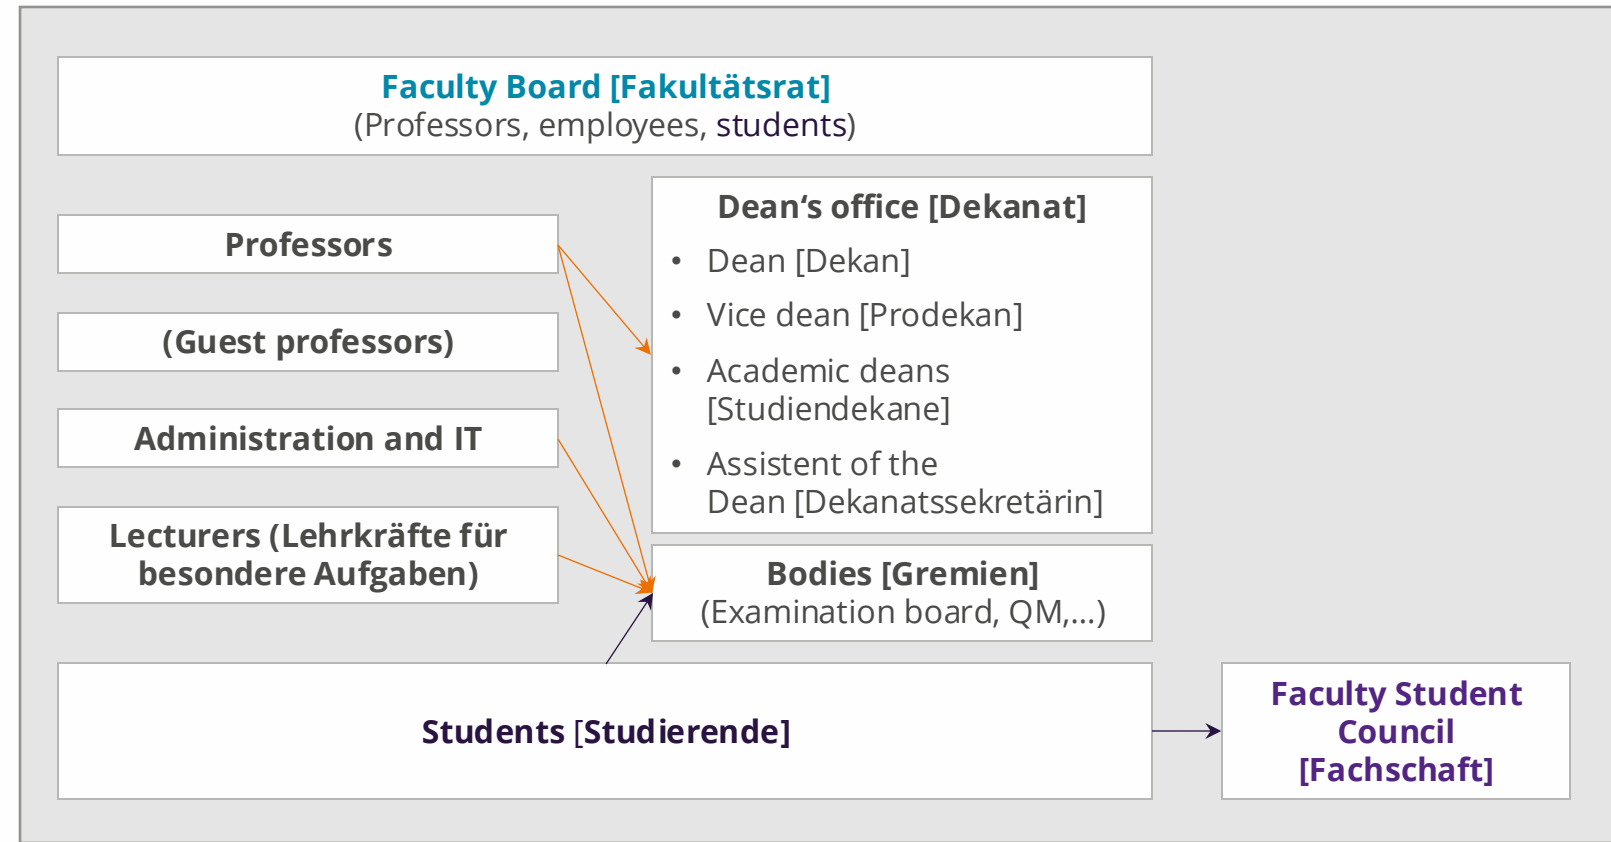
Faculty Board [Fakultätsrat]
(Professors, employees, students)

Professors

(Guest professors)

Administration and IT

Lecturers (Lehrkräfte für besondere Aufgaben)

Dean‘s office [Dekanat]
• Dean [Dekan]
• Vice dean [Prodekan]
• Academic deans [Studiendekane]
• Assistent of the Dean [Dekanatssekretärin]

Bodies [Gremien]
(Examination board, QM,…)

Students [Studierende]

Faculty Student Council [Fachschaft]